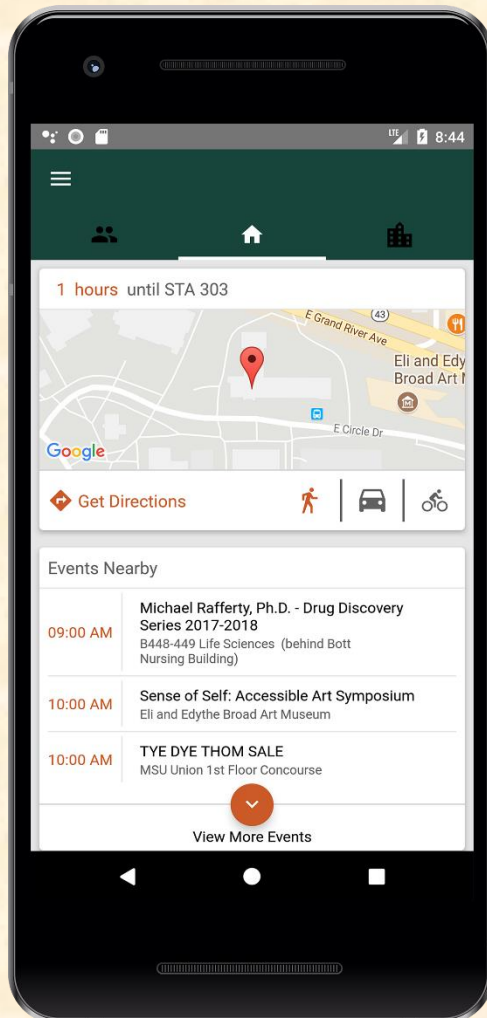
LTE 8:44

1 hours until STA 303

E Grand River Ave
43
Eli and Edy
Broad Art I
E Circle Dr
Google

Get Directions

Events Nearby

| | |
|---|---|
| 09:00 AM | Michael Rafferty, Ph.D. - Drug Discovery Series 2017-2018 B448-449 Life Sciences (behind Bott Nursing Building) |
| 10:00 AM | Sense of Self: Accessible Art Symposium Eli and Edythe Broad Art Museum |
| 10:00 AM | TYE DYE THOM SALE MSU Union 1st Floor Concourse |

View More Events